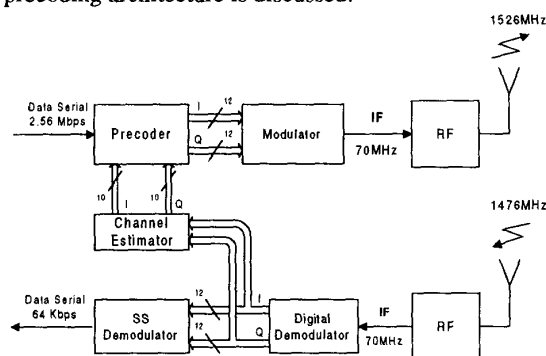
precoding architecture is discussed.

1526MHz

Data Serial 2.56 Mbps

Precoder

I 12

Q 12

Modulator

IF

70MHz

RF

10 I

10 Q

Channel Estimator

1476MHz

Data Serial 64 Kbps

SS Demodulator

12

12

I

Q

Digital Demodulator

IF

70MHz

RF